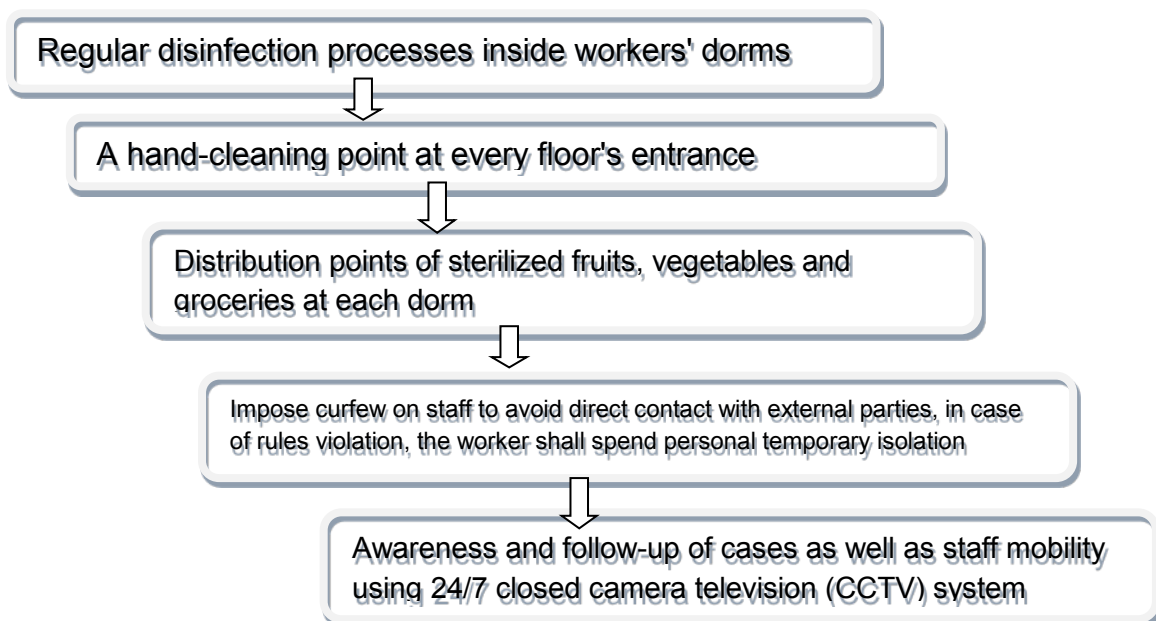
Regular disinfection processes inside workers' dorms

A hand-cleaning point at every floor's entrance

Distribution points of sterilized fruits, vegetables and groceries at each dorm

Impose curfew on staff to avoid direct contact with external parties, in case of rules violation, the worker shall spend personal temporary isolation

Awareness and follow-up of cases as well as staff mobility using 24/7 closed camera television (CCTV) system